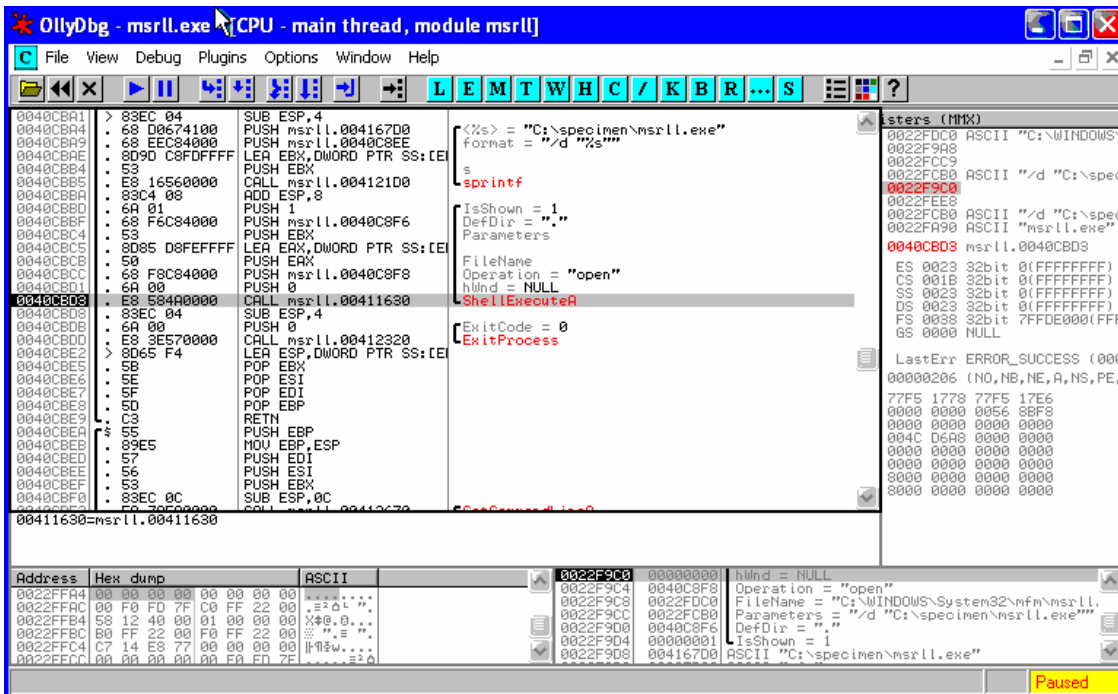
OllyDbg - msrll.exe - [CPU - main thread, module msrll]

C File View Debug Plugins Options Window Help

L E M T W H C / K B R ... S

| | | | | |
|---|---|---|---|---|
| 0040CBA1 | > 83EC 04 | SUB ESP,4 | | |
| 0040CBA4 | . 68 D0674100 | PUSH msrll.004167D0 | <%s> = "C:\specimen\msrll.exe" | |
| 0040CBA9 | . 68 EEC84000 | PUSH msrll.0040C8EE | format = "/d "%s"" | |
| 0040CBAE | . 8D9D C8FDFFFF | LEA EBX,DWORD PTR SS:[EI | | |
| 0040CBB4 | . 53 | PUSH EBX | s | |
| 0040CBB5 | . E8 16560000 | CALL msrll.004121D0 | sprintf | |
| 0040CBBA | . 83C4 08 | ADD ESP,8 | | |
| 0040CBBD | . 6A 01 | PUSH 1 | IsShown = 1 | |
| 0040CBBF | . 68 F6C84000 | PUSH msrll.0040C8F6 | DefDir = "." | |
| 0040CBC4 | . 53 | PUSH EBX | Parameters | |
| 0040CBC5 | . 8D85 D8FEFFFF | LEA EAX,DWORD PTR SS:[EI | | |
| 0040CBCB | . 50 | PUSH EAX | FileName | |
| 0040CBCC | . 68 F8C84000 | PUSH msrll.0040C8F8 | Operation = "open" | |
| 0040CBD1 | . 6A 00 | PUSH 0 | hWnd = NULL | |
| 0040CBD3 | . E8 584A0000 | CALL msrll.00411630 | ShellExecuteA | |
| 0040CBD8 | . 83EC 04 | SUB ESP,4 | | |
| 0040CBDB | . 6A 00 | PUSH 0 | ExitCode = 0 | |
| 0040CBDD | . E8 3E570000 | CALL msrll.00412320 | ExitProcess | |
| 0040CBE2 | > 8D65 F4 | LEA ESP,DWORD PTR SS:[EI | | |
| 0040CBE5 | . 5B | POP EBX | | |
| 0040CBE6 | . 5E | POP ESI | | |
| 0040CBE7 | . 5F | POP EDI | | |
| 0040CBE8 | . 5D | POP EBP | | |
| 0040CBE9 | . C3 | RETN | | |
| 0040CBEA | $ 55 | PUSH EBP | | |
| 0040CBEB | . 89E5 | MOV EBP,ESP | | |
| 0040CBED | . 57 | PUSH EDI | | |
| 0040CBEE | . 56 | PUSH ESI | | |
| 0040CBEF | . 53 | PUSH EBX | | |
| 0040CBF0 | . 83EC 0C | SUB ESP,0C | | |

00411630=msrll.00411630

isters (MMX)
0022FDC0 ASCII "C:\WINDOWS
0022F9A8
0022FCC9
0022FCB0 ASCII "/d "C:\spec
0022F9C0
0022FEE8
0022FCB0 ASCII "/d "C:\spec
0022FA90 ASCII "msrll.exe"
0040CBD3 msrll.0040CBD3
ES 0023 32bit 0(FFFFFFFF)
CS 001B 32bit 0(FFFFFFFF)
SS 0023 32bit 0(FFFFFFFF)
DS 0023 32bit 0(FFFFFFFF)
FS 0038 32bit 7FFDE000(FF
GS 0000 NULL
LastErr ERROR_SUCCESS (00
00000206 (NO,NB,NE,A,NS,PE,
77F5 1778 77F5 17E6
0000 0000 0056 8BF8
0000 0000 0000 0000
004C D6A8 0000 0000
0000 0000 0000 0000
0000 0000 0000 0000
8000 0000 0000 0000
8000 0000 0000 0000

| Address | Hex dump | ASCII |
|---|---|---|
| 0022FFA4 | 00 00 00 00 00 00 00 00 | ........ |
| 0022FFAC | 00 F0 FD 7F C0 FF 22 00 | |
| 0022FFB4 | 58 12 40 00 01 00 00 00 | X‡@.0... |
| 0022FFBC | B0 FF 22 00 F0 FF 22 00 | |
| 0022FFC4 | C7 14 E8 77 00 00 00 00 | |

0022F9C0 00000000 hWnd = NULL
0022F9C4 0040C8F8 Operation = "open"
0022F9C8 0022FDC0 FileName = "C:\WINDOWS\System32\mfm\msrll.
0022F9CC 0022FCB0 Parameters = "/d "C:\specimen\msrll.exe""
0022F9D0 0040C8F6 DefDir = "."
0022F9D4 00000001 IsShown = 1
0022F9D8 004167D0 ASCII "C:\specimen\msrll.exe"

Paused